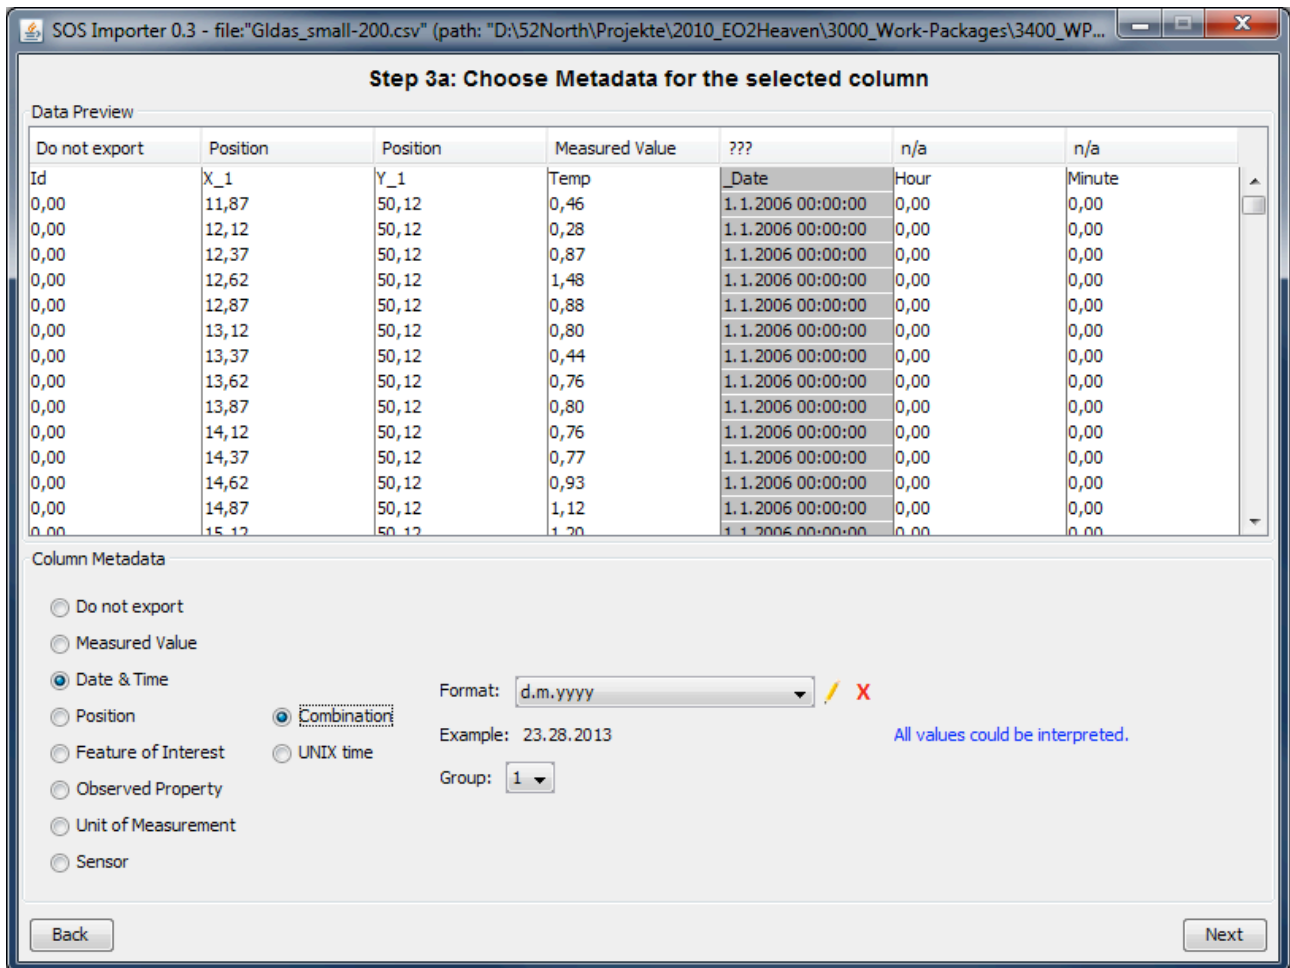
SOS Importer 0.3 - file:"Gldas_small-200.csv" (path: "D:\52North\Projekte\2010_EO2Heaven\3000_Work-Packages\3400_WP...

Step 3a: Choose Metadata for the selected column

Data Preview

| Do not export | Position | Position | Measured Value | ??? | n/a | n/a |
|---|---|---|---|---|---|---|
| Id | X_1 | Y_1 | Temp | _Date | Hour | Minute |
| 0,00 | 11,87 | 50,12 | 0,46 | 1.1.2006 00:00:00 | 0,00 | 0,00 |
| 0,00 | 12,12 | 50,12 | 0,28 | 1.1.2006 00:00:00 | 0,00 | 0,00 |
| 0,00 | 12,37 | 50,12 | 0,87 | 1.1.2006 00:00:00 | 0,00 | 0,00 |
| 0,00 | 12,62 | 50,12 | 1,48 | 1.1.2006 00:00:00 | 0,00 | 0,00 |
| 0,00 | 12,87 | 50,12 | 0,88 | 1.1.2006 00:00:00 | 0,00 | 0,00 |
| 0,00 | 13,12 | 50,12 | 0,80 | 1.1.2006 00:00:00 | 0,00 | 0,00 |
| 0,00 | 13,37 | 50,12 | 0,44 | 1.1.2006 00:00:00 | 0,00 | 0,00 |
| 0,00 | 13,62 | 50,12 | 0,76 | 1.1.2006 00:00:00 | 0,00 | 0,00 |
| 0,00 | 13,87 | 50,12 | 0,80 | 1.1.2006 00:00:00 | 0,00 | 0,00 |
| 0,00 | 14,12 | 50,12 | 0,76 | 1.1.2006 00:00:00 | 0,00 | 0,00 |
| 0,00 | 14,37 | 50,12 | 0,77 | 1.1.2006 00:00:00 | 0,00 | 0,00 |
| 0,00 | 14,62 | 50,12 | 0,93 | 1.1.2006 00:00:00 | 0,00 | 0,00 |
| 0,00 | 14,87 | 50,12 | 1,12 | 1.1.2006 00:00:00 | 0,00 | 0,00 |
| 0,00 | 15,12 | 50,12 | 1,20 | 1.1.2006 00:00:00 | 0,00 | 0,00 |

Column Metadata

Do not export
Measured Value
Date & Time
Position
Feature of Interest
Observed Property
Unit of Measurement
Sensor

Combination
UNIX time

Format: d.m.yyyy
Example: 23.28.2013
Group: 1

All values could be interpreted.

Back
Next